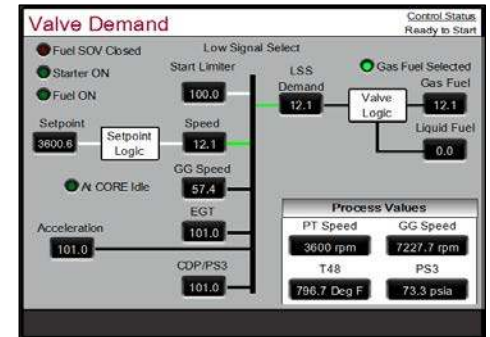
Valve Demand

Control Status
Ready to Start

Fuel SOV Closed

Starter ON

Fuel ON

Low Signal Select

Start Limiter
100.0

Setpoint
3600.6

Setpoint Logic

Speed
12.1

LSS Demand
12.1

Gas Fuel Selected

Valve Logic

Gas Fuel
12.1

Liquid Fuel
0.0

GG Speed
57.4

At CORE Idle

EGT
101.0

Acceleration
101.0

CDP/PS3
101.0

Process Values

| PT Speed | GG Speed |
|---|---|
| 3600 rpm | 7227.7 rpm |
| T48 | PS3 |
| 796.7 Deg F | 73.3 psia |